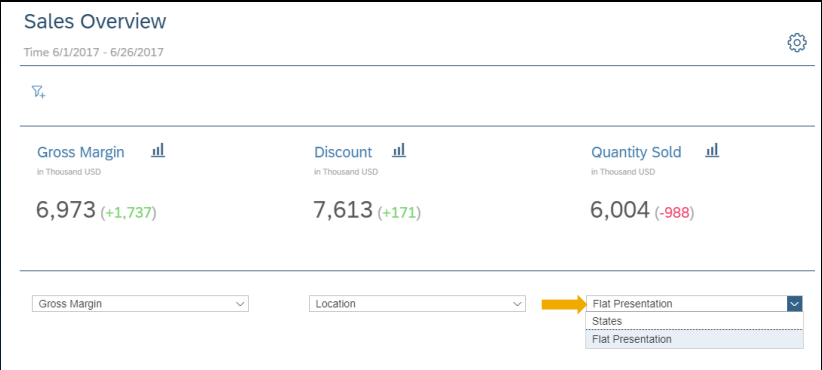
Sales Overview

Time 6/1/2017 - 6/26/2017

Gross Margin
in Thousand USD
6,973 (+1,737)

Discount
in Thousand USD
7,613 (+171)

Quantity Sold
in Thousand USD
6,004 (-988)

Gross Margin

Location

Flat Presentation
States
Flat Presentation